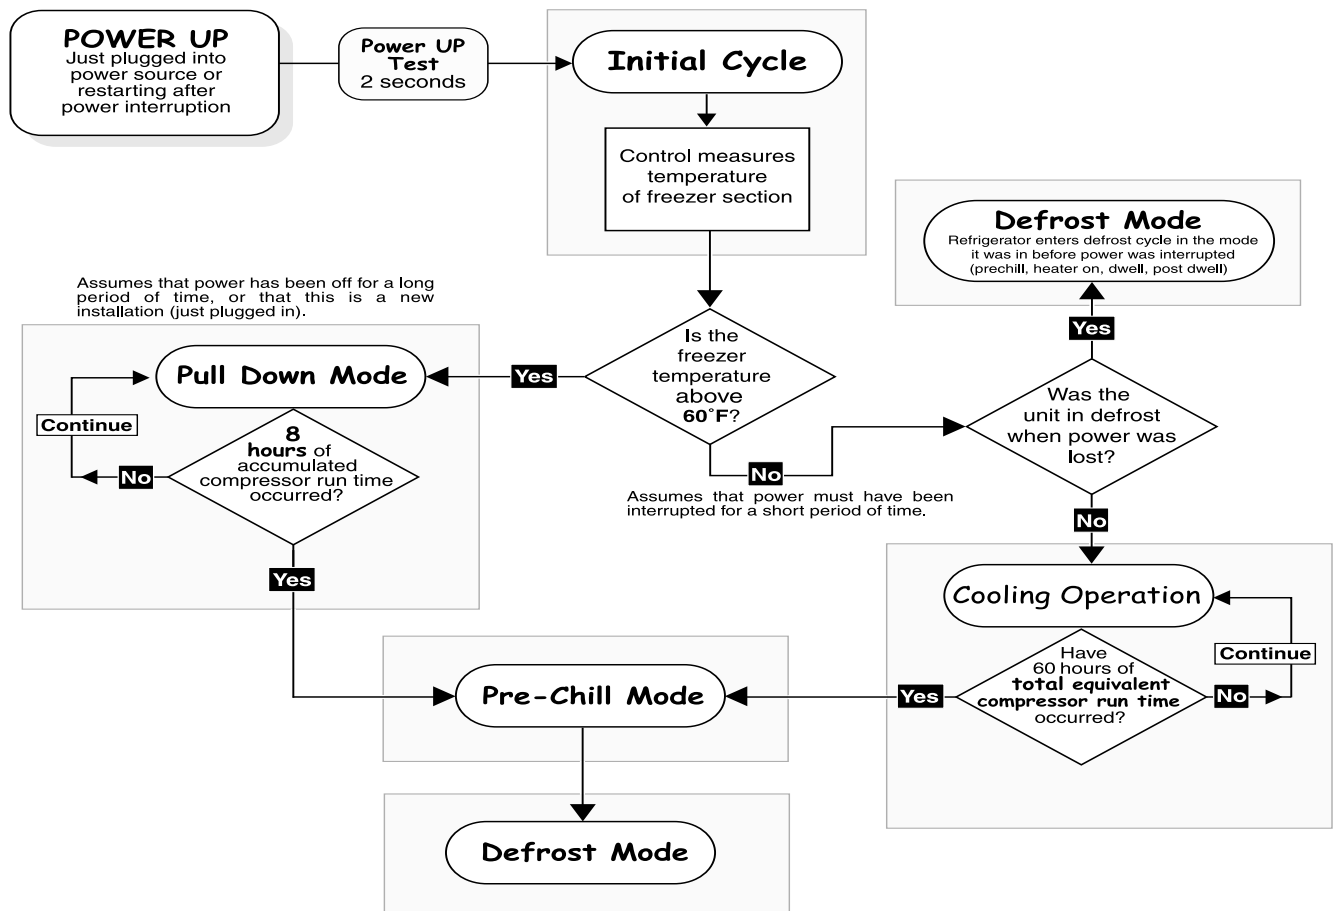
POWER UP
Just plugged into power source or restarting after power interruption

Power UP Test
2 seconds

Initial Cycle

Control measures temperature of freezer section

Defrost Mode
Refrigerator enters defrost cycle in the mode it was in before power was interrupted (prechill, heater on, dwell, post dwell)

Assumes that power has been off for a long period of time, or that this is a new installation (just plugged in).

Pull Down Mode

Yes

Is the freezer temperature above 60˚F?

Yes

Continue

8 hours of accumulated compressor run time occurred?

No

No

Assumes that power must have been interrupted for a short period of time.

Was the unit in defrost when power was lost?

No

Yes

Cooling Operation

Have 60 hours of total equivalent compressor run time occurred?

Continue

Yes

No

Pre-Chill Mode

Defrost Mode